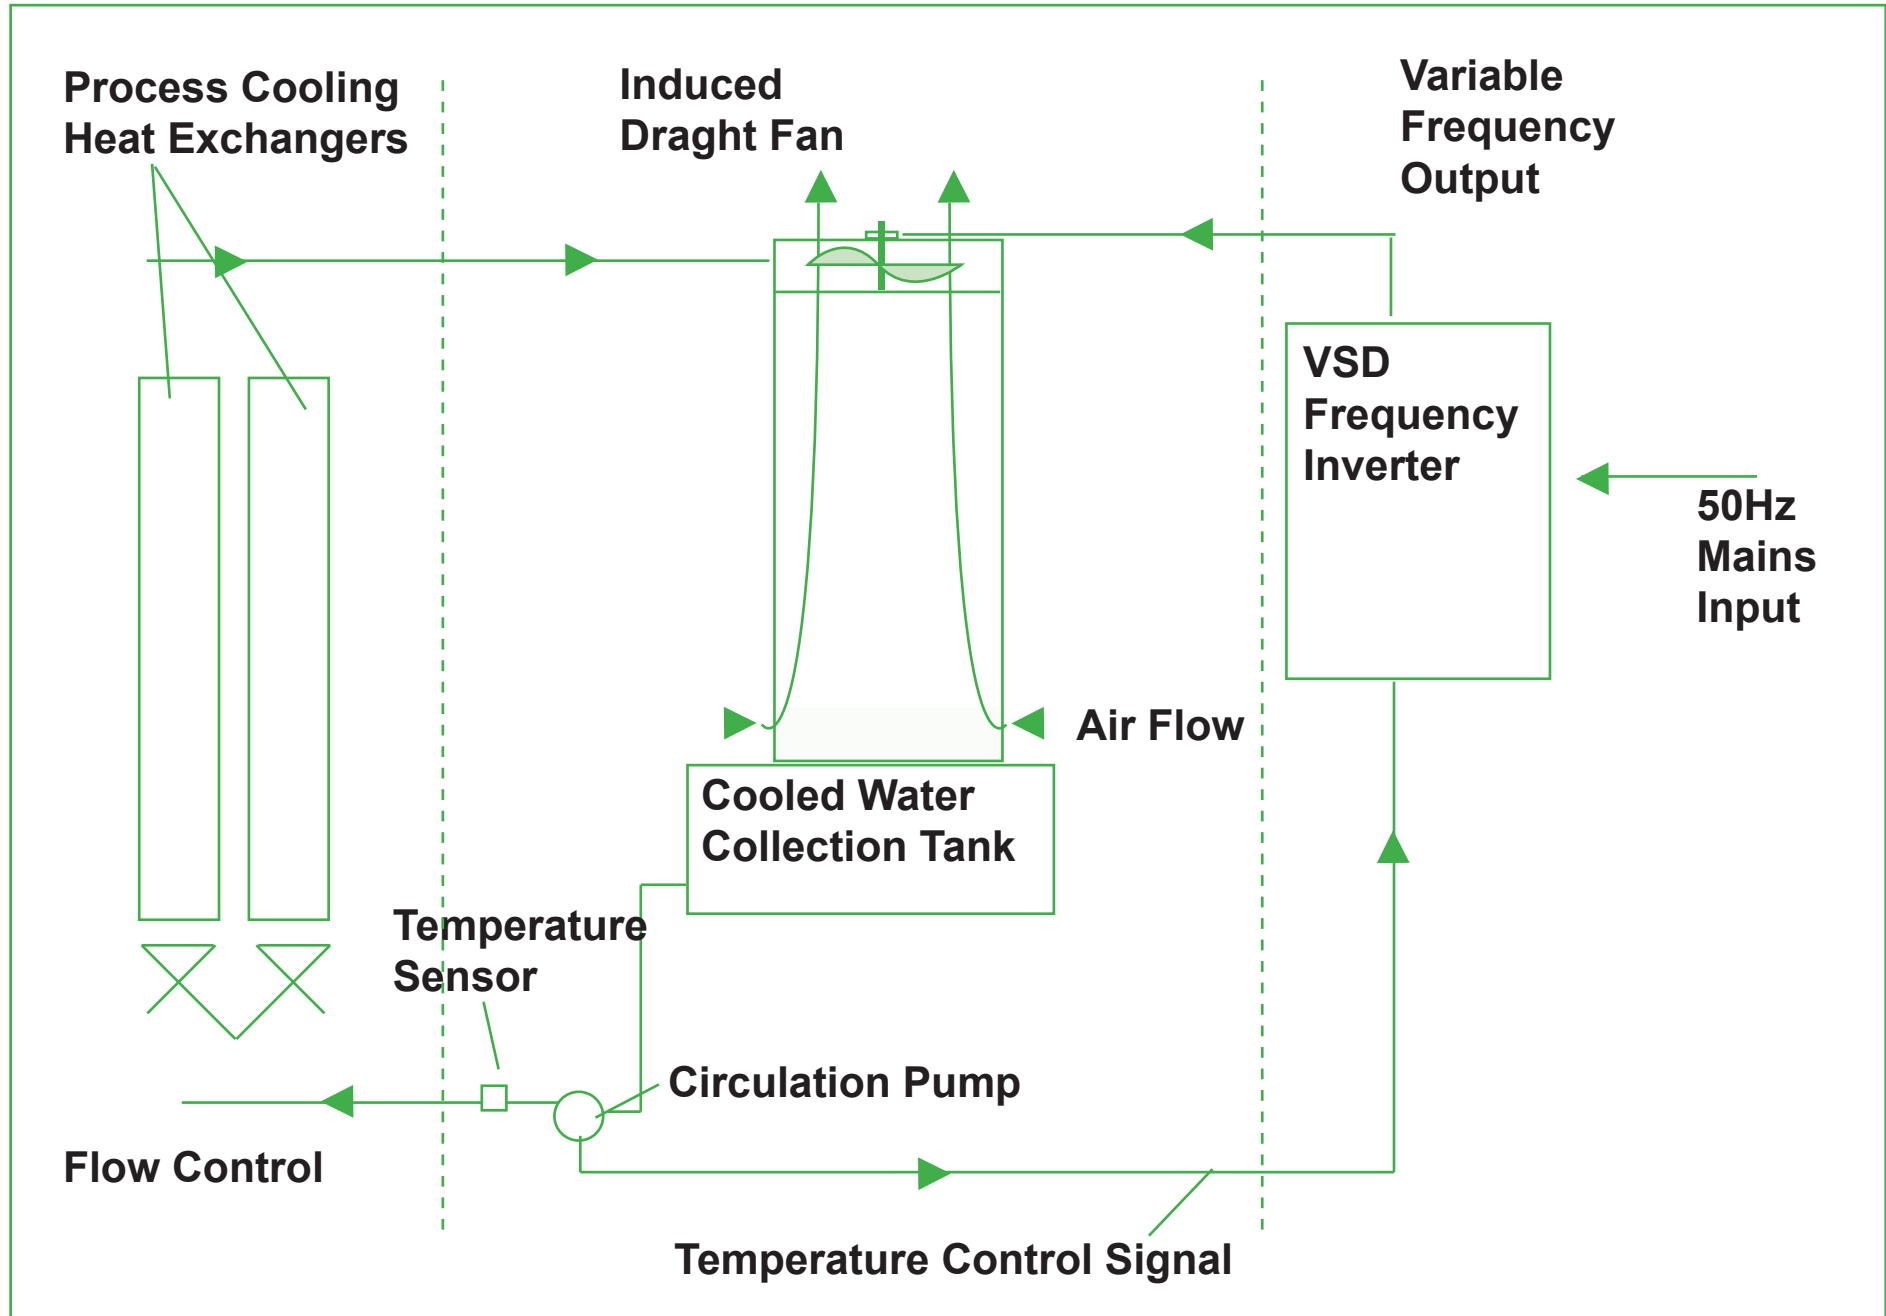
Process Cooling Heat Exchangers

Induced Draght Fan

Variable Frequency Output

VSD Frequency Inverter

50Hz Mains Input

Air Flow

Cooled Water Collection Tank

Temperature Sensor

Circulation Pump

Flow Control

Temperature Control Signal